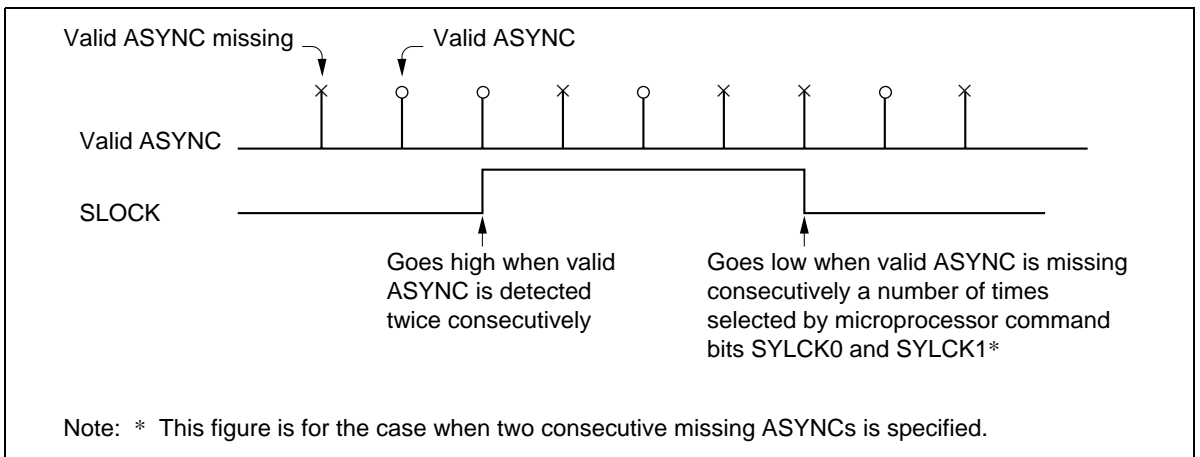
Valid ASYNC missing

Valid ASYNC

Valid ASYNC

SLOCK

Goes high when valid ASYNC is detected twice consecutively

Goes low when valid ASYNC is missing consecutively a number of times selected by microprocessor command bits SYLCK0 and SYLCK1*

Note: * This figure is for the case when two consecutive missing ASYNCs is specified.